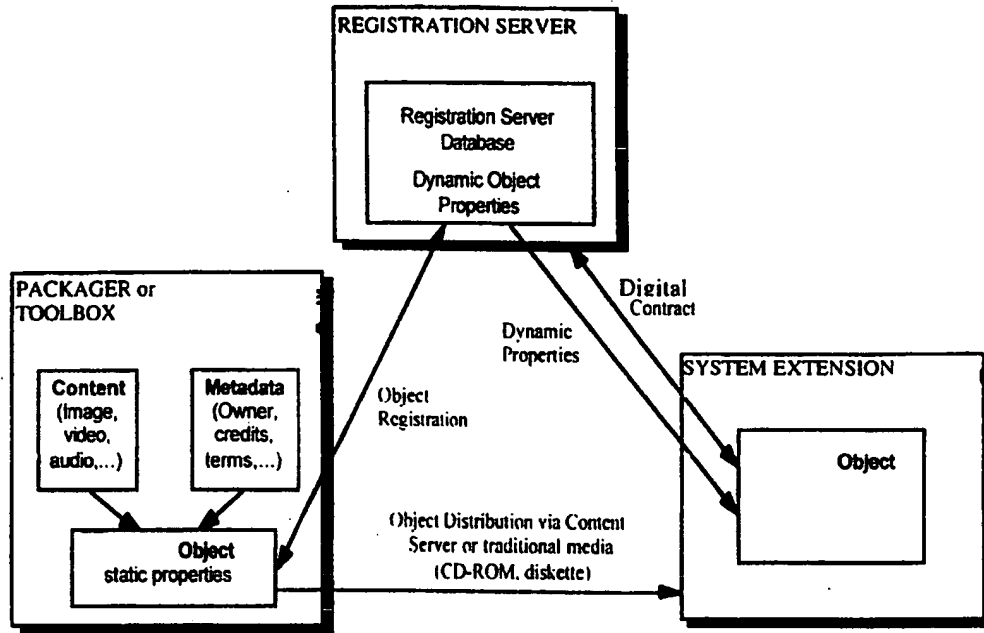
REGISTRATION SERVER

Registration Server Database

Dynamic Object Properties

PACKAGER or TOOLBOX

Content (Image, video, audio,...)

Metadata (Owner, credits, terms,...)

Object static properties

Object Registration

Dynamic Properties

Digital Contract

SYSTEM EXTENSION

Object

Object Distribution via Content Server or traditional media (CD-ROM, diskette)